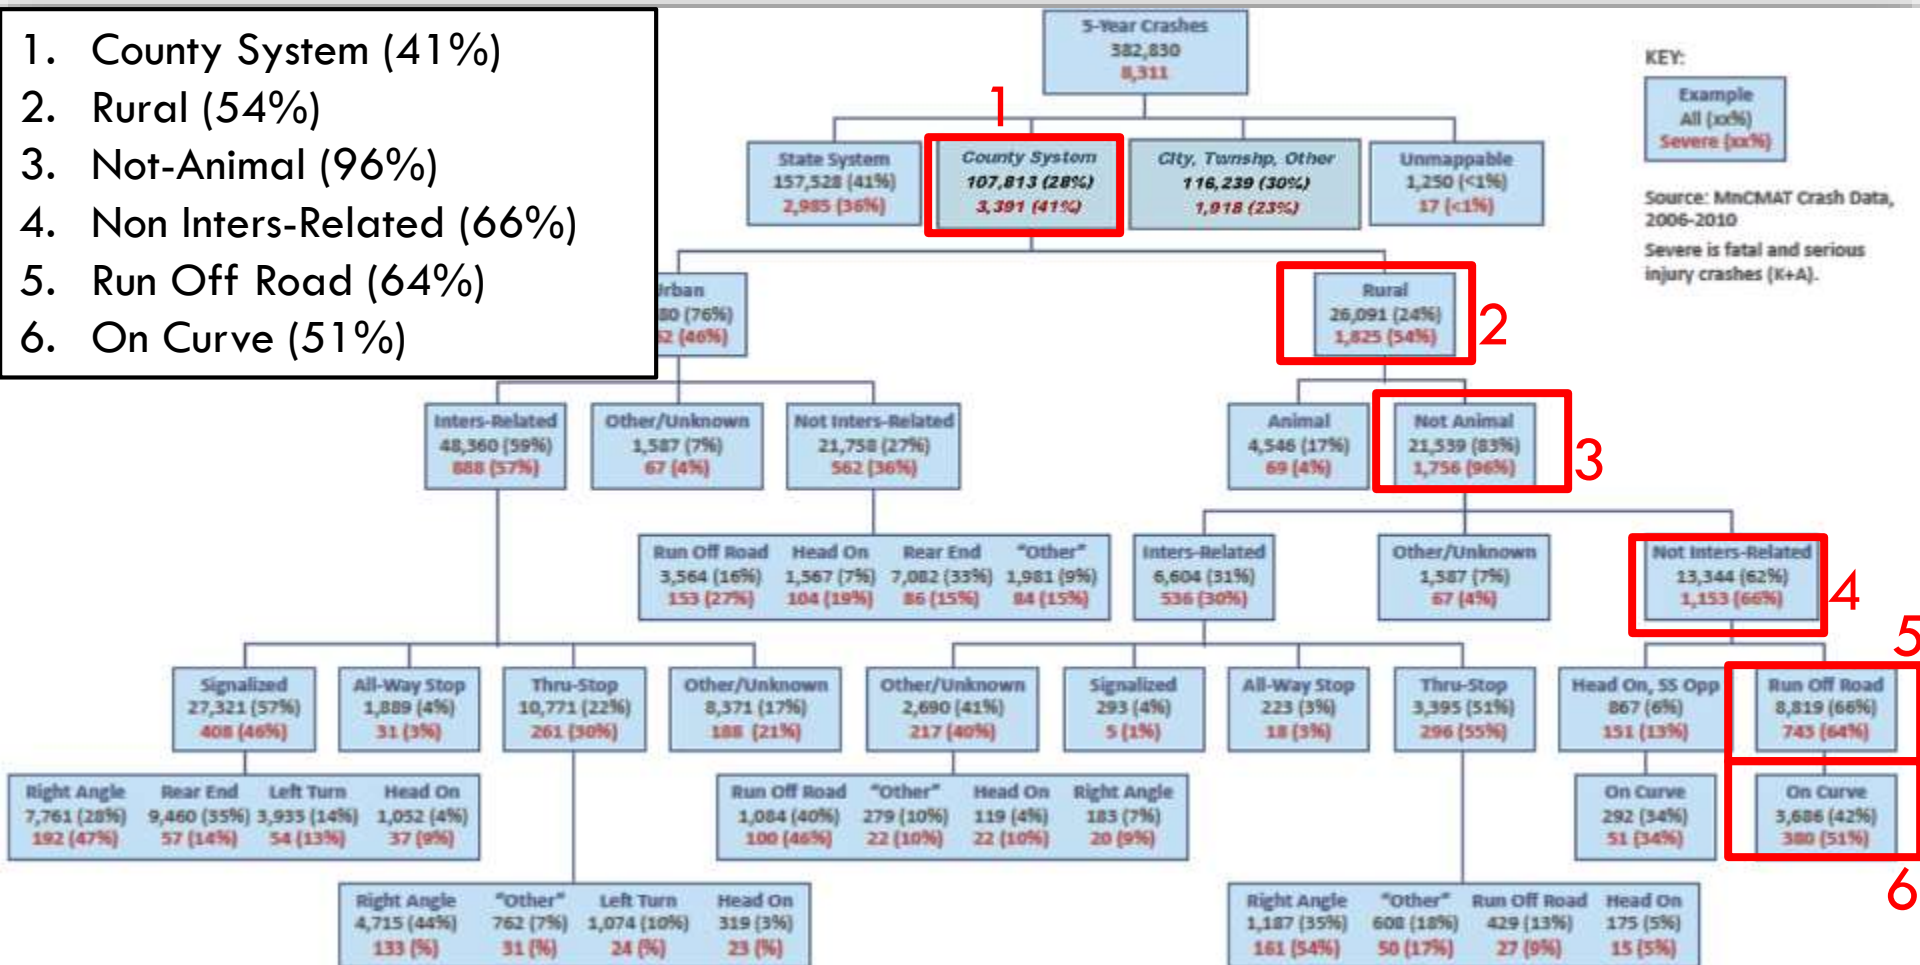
1. County System (41%)
2. Rural (54%)
3. Not-Animal (96%)
4. Non Inters-Related (66%)
5. Run Off Road (64%)
6. On Curve (51%)

5-Year Crashes
382,830
8,311

1

State System
157,528 (41%)
2,985 (36%)

County System
107,813 (28%)
3,391 (41%)

City, Twnshp, Other
116,239 (30%)
1,918 (23%)

Unmappable
1,250 (<1%)
17 (<1%)

KEY:
Example
All (xx%)
Severe (xx%)

Source: MnCMAT Crash Data, 2006-2010

Severe is fatal and serious injury crashes (K+A).

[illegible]rban
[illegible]80 (76%)
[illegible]2 (46%)

Rural
26,091 (24%)
1,825 (54%)

2

Inters-Related
48,360 (59%)
888 (57%)

Other/Unknown
1,587 (7%)
67 (4%)

Not Inters-Related
21,758 (27%)
562 (36%)

Animal
4,546 (17%)
69 (4%)

Not Animal
21,539 (83%)
1,756 (96%)

3

Run Off Road
3,564 (16%)
153 (27%)

Head On
1,567 (7%)
104 (19%)

Rear End
7,082 (33%)
86 (15%)

"Other"
1,981 (9%)
84 (15%)

Inters-Related
6,604 (31%)
536 (30%)

Other/Unknown
1,587 (7%)
67 (4%)

Not Inters-Related
13,344 (62%)
1,153 (66%)

4

5

Signalized
27,321 (57%)
408 (46%)

All-Way Stop
1,889 (4%)
31 (3%)

Thru-Stop
10,771 (22%)
261 (30%)

Other/Unknown
8,371 (17%)
188 (21%)

Other/Unknown
2,690 (41%)
217 (40%)

Signalized
293 (4%)
5 (1%)

All-Way Stop
223 (3%)
18 (3%)

Thru-Stop
3,395 (51%)
296 (55%)

Head On, SS Opp
867 (6%)
151 (13%)

Run Off Road
8,819 (66%)
743 (64%)

Right Angle
7,761 (28%)
192 (47%)

Rear End
9,460 (35%)
57 (14%)

Left Turn
3,935 (14%)
54 (13%)

Head On
1,052 (4%)
37 (9%)

Run Off Road
1,084 (40%)
100 (46%)

"Other"
279 (10%)
22 (10%)

Head On
119 (4%)
22 (10%)

Right Angle
183 (7%)
20 (9%)

On Curve
292 (34%)
51 (34%)

On Curve
3,686 (42%)
380 (51%)

6

Right Angle
4,715 (44%)
133 (%)

"Other"
762 (7%)
31 (%)

Left Turn
1,074 (10%)
24 (%)

Head On
319 (3%)
23 (%)

Right Angle
1,187 (35%)
161 (54%)

"Other"
608 (18%)
50 (17%)

Run Off Road
429 (13%)
27 (9%)

Head On
175 (5%)
15 (5%)